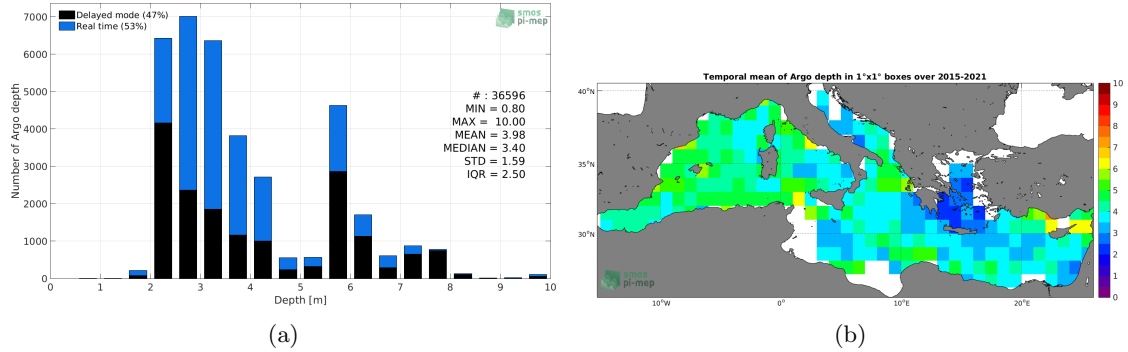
Delayed mode (47%)
Real time (53%)

smos pi-mep

Number of Argo depth

7000
6000
5000
4000
3000
2000
1000
0

# : 36596
MIN = 0.80
MAX = 10.00
MEAN = 3.98
MEDIAN = 3.40
STD = 1.59
IQR = 2.50

0 1 2 3 4 5 6 7 8 9 10
Depth [m]

(a)

Temporal mean of Argo depth in 1°x1° boxes over 2015-2021

40°N
35°N
30°N

10°W 0° 10°E 20°E

10
9
8
7
6
5
4
3
2
1
0

smos pi-mep

(b)